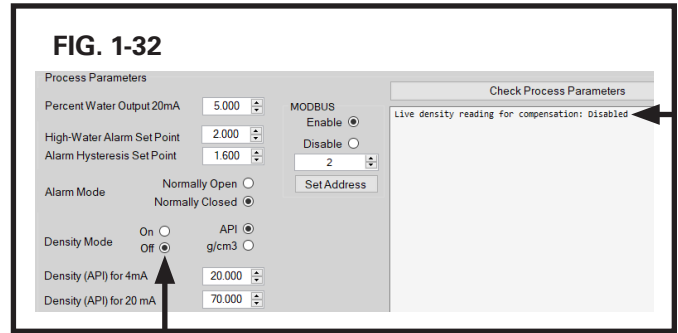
FIG. 1-32

Process Parameters

Percent Water Output 20mA 5.000

High-Water Alarm Set Point 2.000

Alarm Hysteresis Set Point 1.600

Alarm Mode Normally Open Normally Closed

Density Mode On Off API g/cm3

Density (API) for 4mA 20.000

Density (API) for 20 mA 70.000

MODBUS
Enable
Disable
2
Set Address

Check Process Parameters

Live density reading for compensation: Disabled